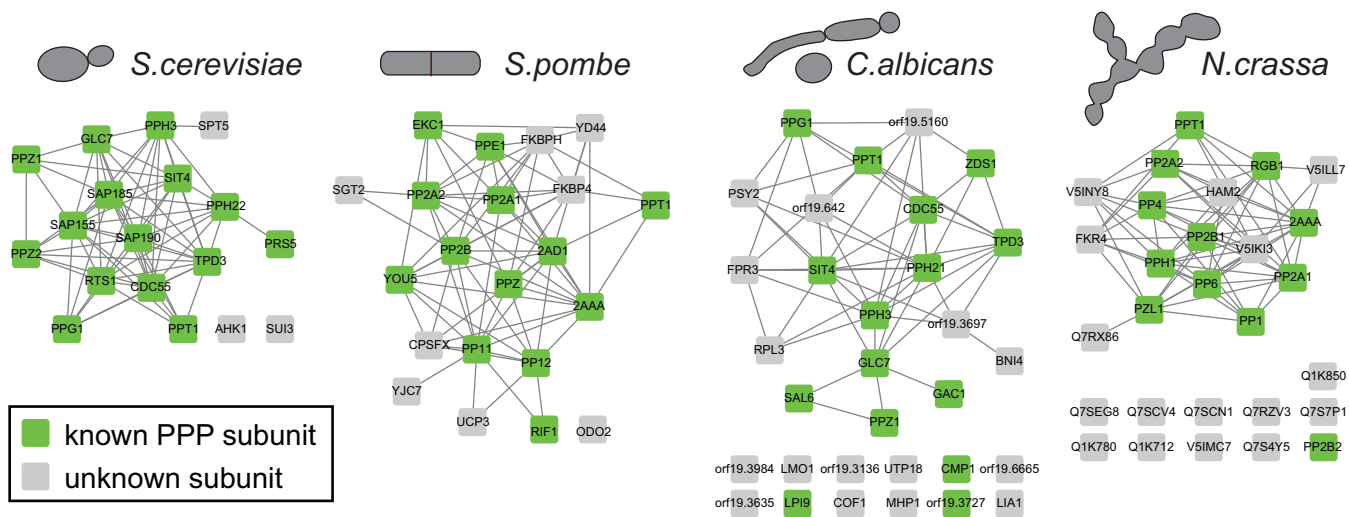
S.cerevisiae

PPH3 SPT5 GLC7 PPZ1 SIT4 SAP185 PPH22 SAP155 SAP190 PPZ2 PRS5 TPD3 RTS1 CDC55 PPG1 PPT1 AHK1 SUI3

S.pombe

EKC1 YD44 PPE1 FKBPH SGT2 FKBP4 PP2A2 PP2A1 PPT1 PP2B 2AD1 YOU5 PPZ 2AAA CPSFX PP11 PP12 YJC7 UCP3 RIF1 ODO2

C.albicans

PPG1 orf19.5160 PPT1 ZDS1 PSY2 orf19.642 CDC55 TPD3 FPR3 SIT4 PPH21 PPH3 orf19.3697 RPL3 BNI4 GLC7 SAL6 GAC1 PPZ1

orf19.3984 LMO1 orf19.3136 UTP18 CMP1 orf19.6665 orf19.3635 LPI9 COF1 MHP1 orf19.3727 LIA1

N.crassa

PPT1 PP2A2 RGB1 V5ILL7 V5INY8 HAM2 PP4 2AAA FKR4 PP2B1 V5IKI3 PPH1 PP6 PP2A1 PZL1 PP1 Q7RX86

Q1K850 Q7SEG8 Q7SCV4 Q7SCN1 Q7RZV3 Q7S7P1 Q1K780 Q1K712 V5IMC7 Q7S4Y5 PP2B2

known PPP subunit
unknown subunit